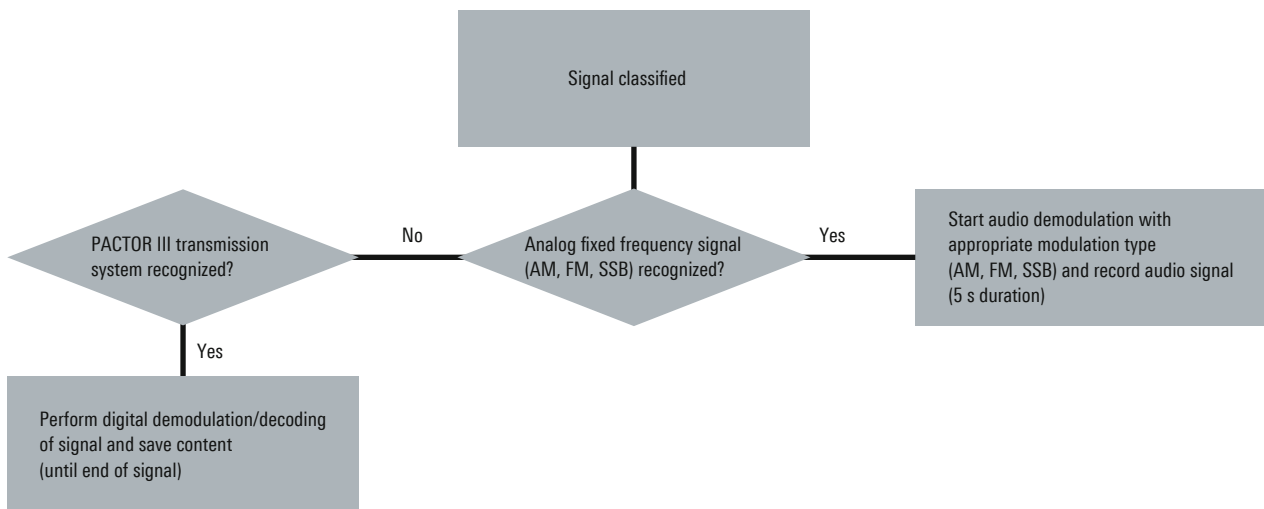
Signal classified

PACTOR III transmission system recognized?

No

Analog fixed frequency signal (AM, FM, SSB) recognized?

Yes

Start audio demodulation with appropriate modulation type (AM, FM, SSB) and record audio signal (5 s duration)

Yes

Perform digital demodulation/decoding of signal and save content (until end of signal)